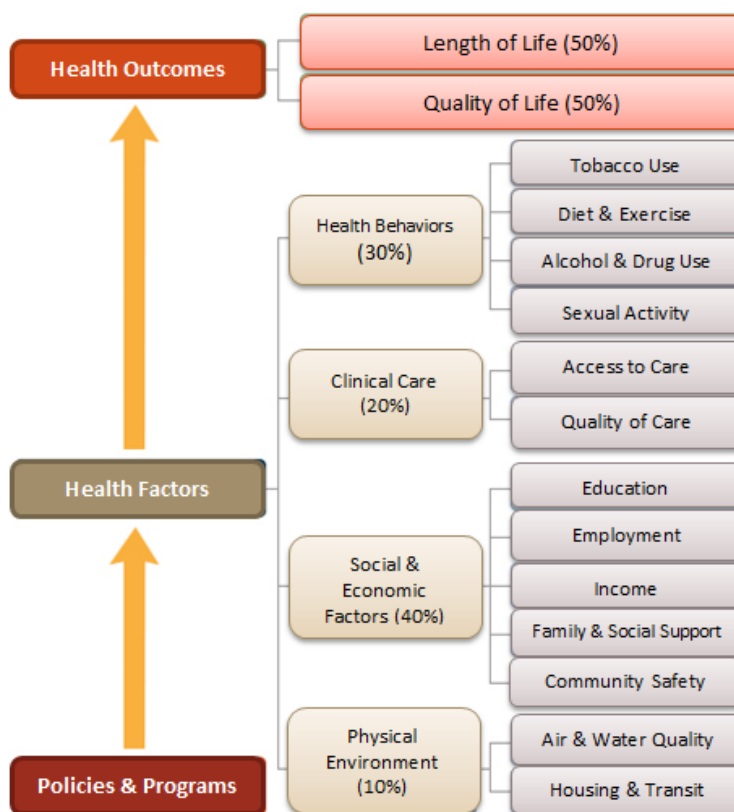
Health Outcomes

Length of Life (50%)

Quality of Life (50%)

Health Behaviors (30%)

Tobacco Use

Diet & Exercise

Alcohol & Drug Use

Sexual Activity

Clinical Care (20%)

Access to Care

Quality of Care

Health Factors

Social & Economic Factors (40%)

Education

Employment

Income

Family & Social Support

Community Safety

Physical Environment (10%)

Air & Water Quality

Housing & Transit

Policies & Programs